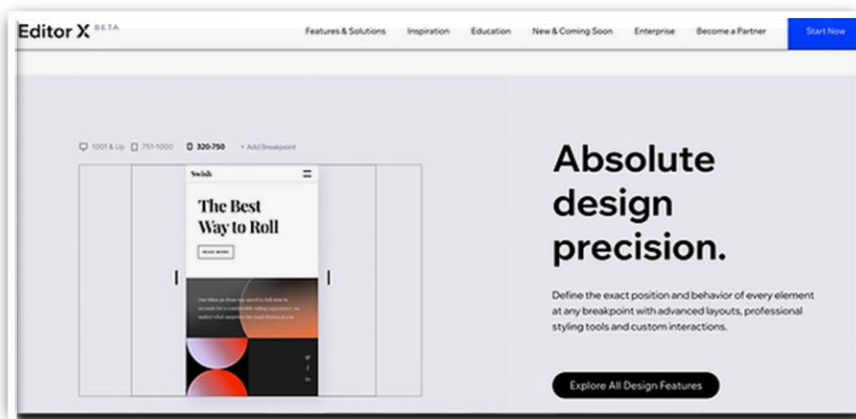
Editor X BETA

Features & Solutions Inspiration Education New & Coming Soon Enterprise Become a Partner Start Now

1001 & Up 751-1000 320-750 + Add Breakpoint

Swish

The Best Way to Roll

READ MORE

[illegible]

Absolute design precision.

Define the exact position and behavior of every element at any breakpoint with advanced layouts, professional styling tools and custom interactions.

Explore All Design Features